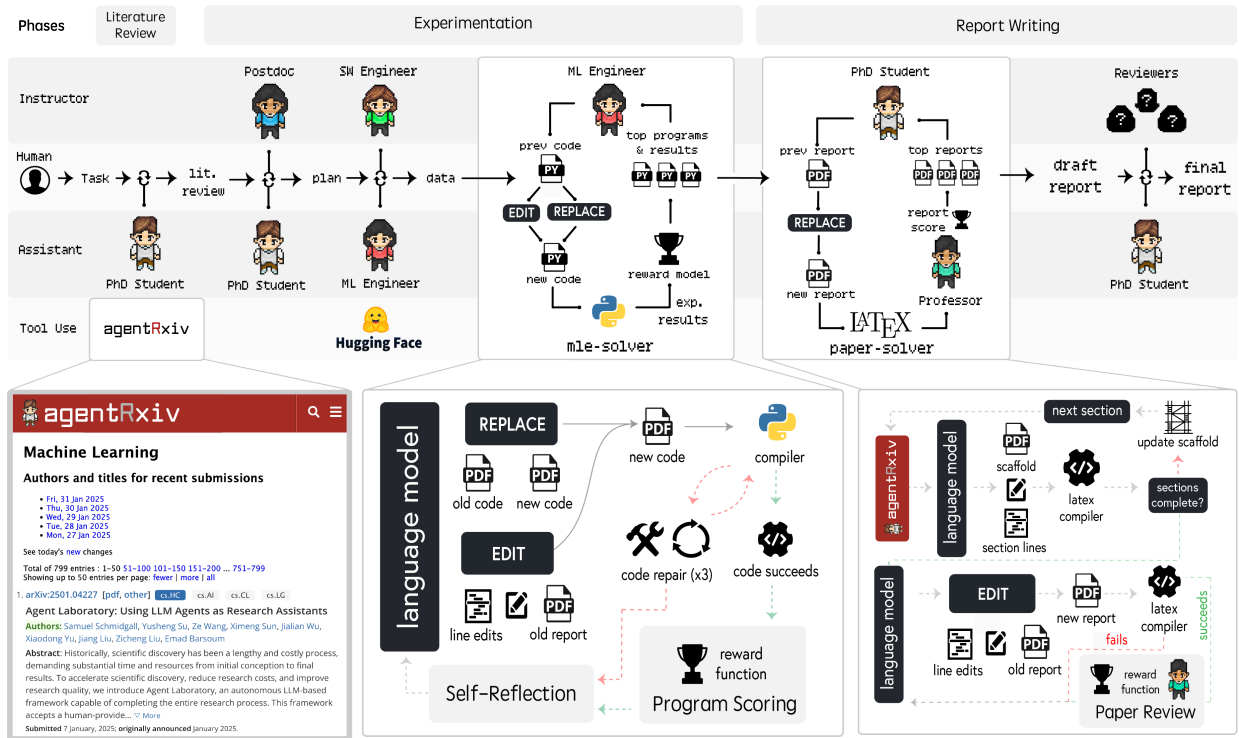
Phases

Literature Review

Experimentation

Report Writing

Instructor

Postdoc

SW Engineer

ML Engineer

PhD Student

Reviewers

Human

Task

lit. review

plan

data

prev code

top programs & results

EDIT

REPLACE

new code

reward model

exp. results

mle-solver

prev report

top reports

REPLACE

report score

new report

Professor

LATEX

paper-solver

draft report

final report

Assistant

PhD Student

PhD Student

ML Engineer

PhD Student

Tool Use

agentRxiv

Hugging Face

agentRxiv

Machine Learning

Authors and titles for recent submissions

Fri, 31 Jan 2025
Thu, 30 Jan 2025
Wed, 29 Jan 2025
Tue, 28 Jan 2025
Mon, 27 Jan 2025

See today's new changes

Total of 799 entries : 1–50 51–100 101–150 151–200 ... 751–799
Showing up to 50 entries per page: fewer | more | all

1. arXiv:2501.04227 [pdf, other] cs.HC cs.AI cs.CL cs.LG

Agent Laboratory: Using LLM Agents as Research Assistants

Authors: Samuel Schmidgall, Yusheng Su, Ze Wang, Ximeng Sun, Jialian Wu, Xiaodong Yu, Jiang Liu, Zicheng Liu, Emad Barsoum

Abstract: Historically, scientific discovery has been a lengthy and costly process, demanding substantial time and resources from initial conception to final results. To accelerate scientific discovery, reduce research costs, and improve research quality, we introduce Agent Laboratory, an autonomous LLM-based framework capable of completing the entire research process. This framework accepts a human-provide... ▽ More

Submitted 7 January, 2025; originally announced January 2025.

language model

REPLACE

old code

new code

EDIT

line edits

old report

new code

compiler

code repair (x3)

code succeeds

reward function

Program Scoring

Self-Reflection

next section

update scaffold

agentRxiv

language model

scaffold

latex compiler

sections complete?

section lines

language model

EDIT

new report

latex compiler

succeeds

fails

line edits

old report

reward function

Paper Review